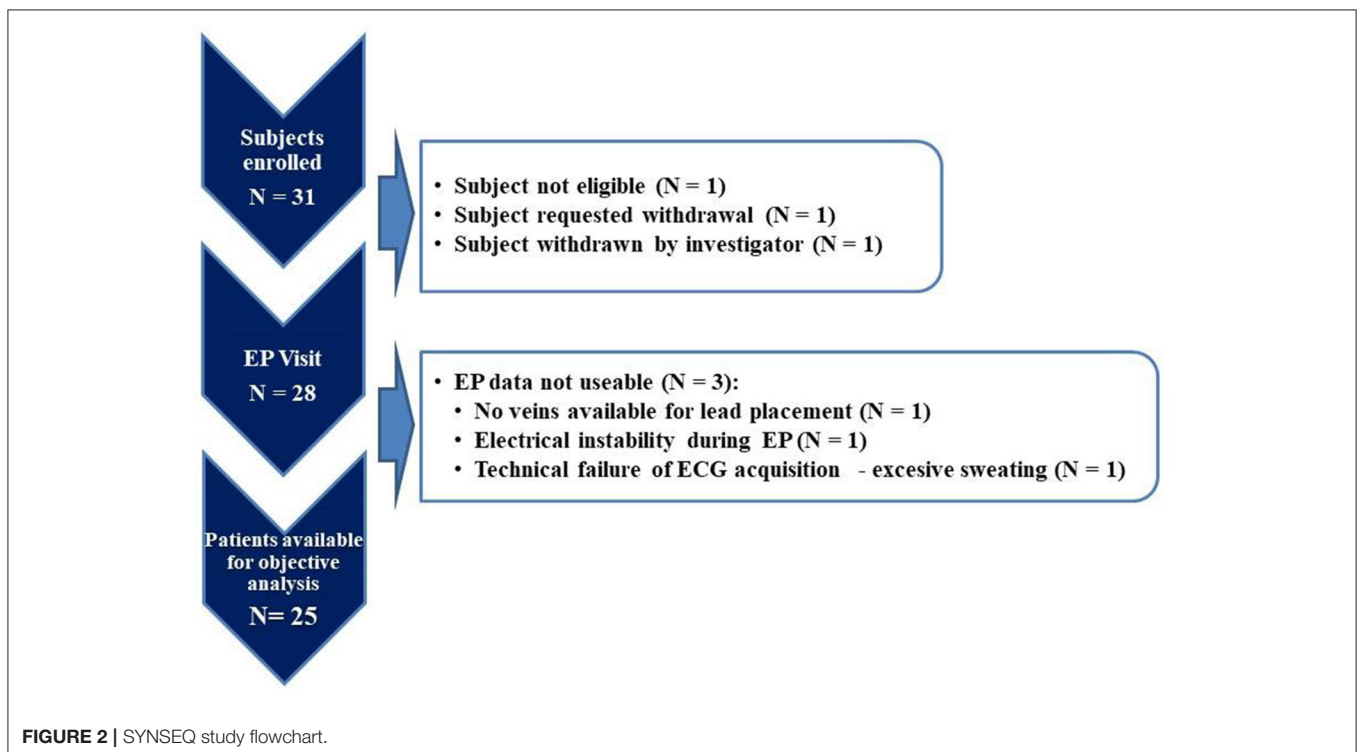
Subjects enrolled
N = 31

• Subject not eligible (N = 1)
• Subject requested withdrawal (N = 1)
• Subject withdrawn by investigator (N = 1)

EP Visit
N = 28

• EP data not useable (N = 3):
• No veins available for lead placement (N = 1)
• Electrical instability during EP (N = 1)
• Technical failure of ECG acquisition - excesive sweating (N = 1)

Patients available for objective analysis
N= 25

FIGURE 2 | SYNSEQ study flowchart.